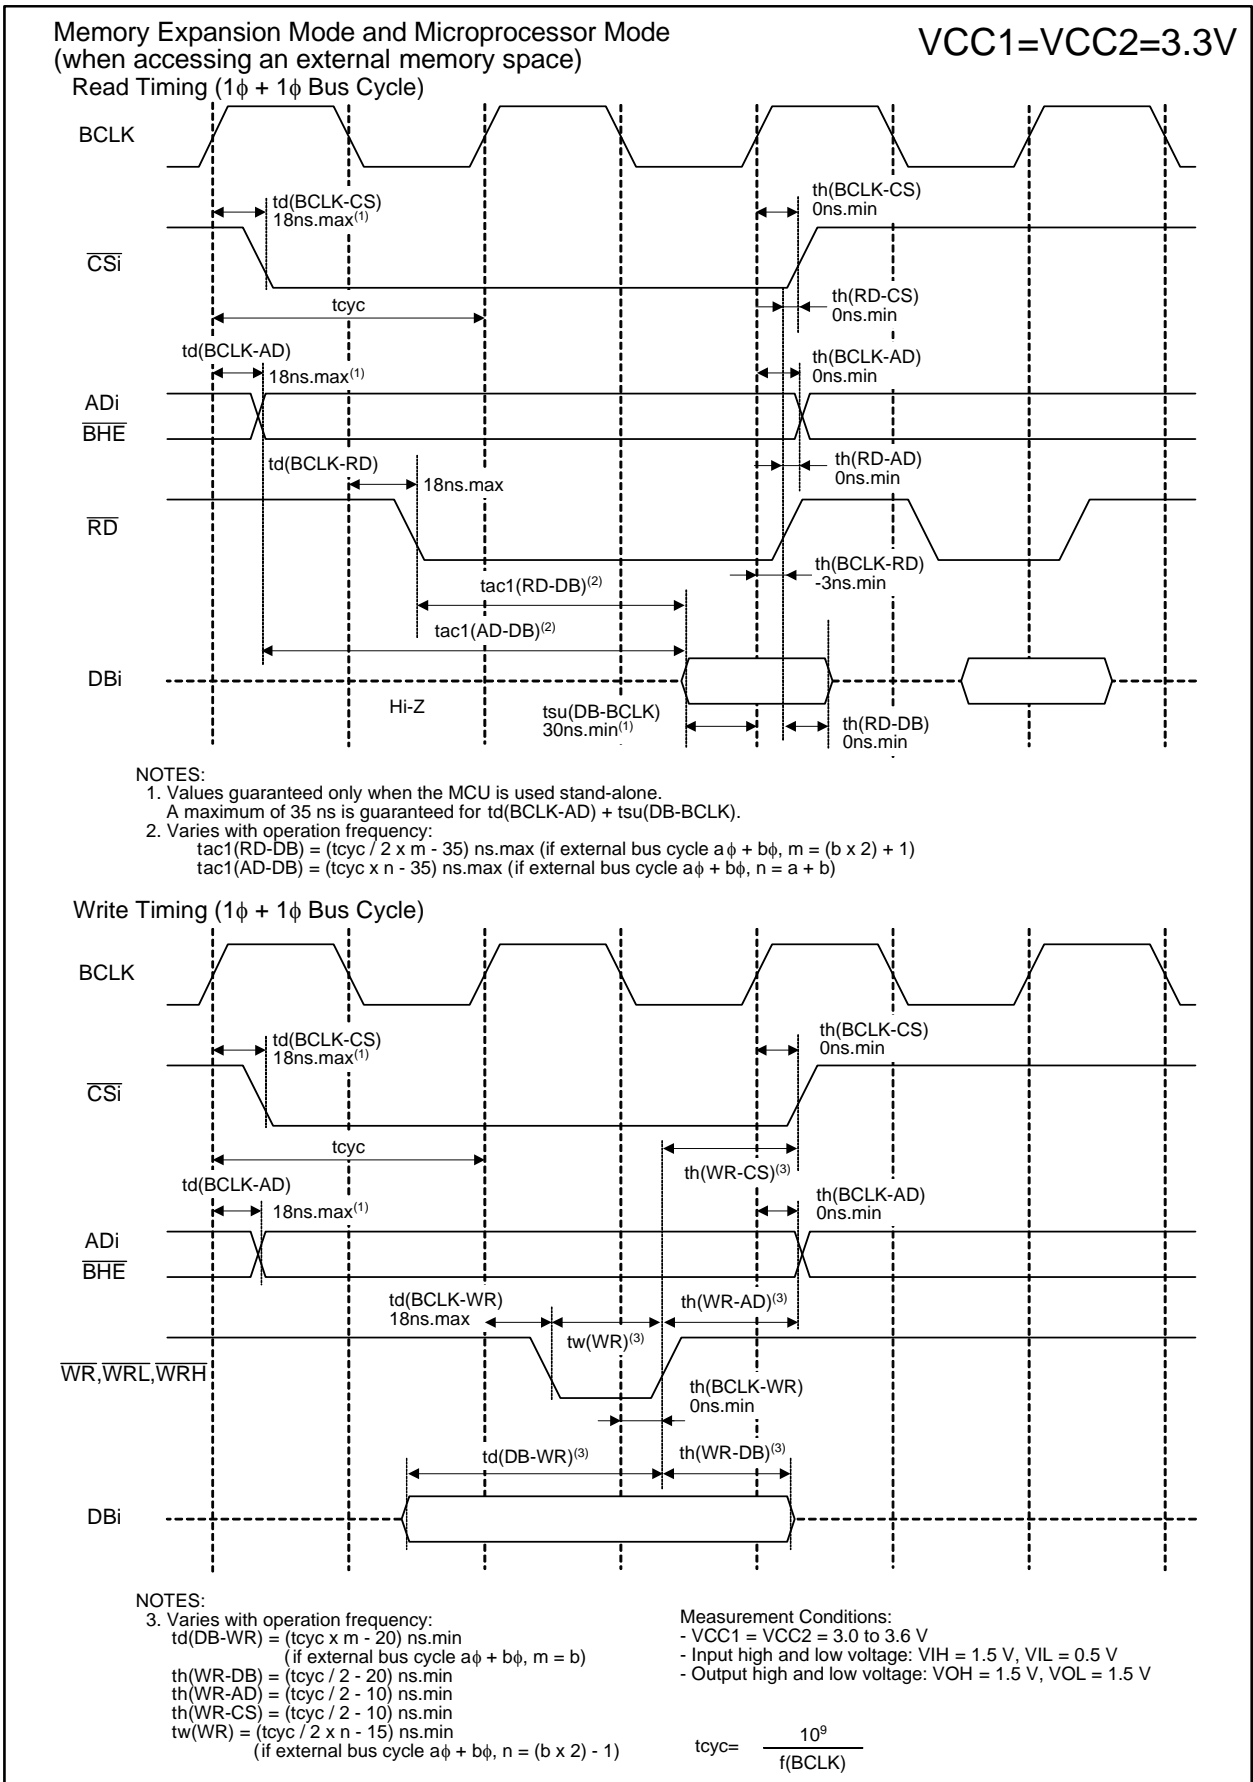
Memory Expansion Mode and Microprocessor Mode (when accessing an external memory space)

VCC1=VCC2=3.3V

Read Timing (1$\phi$ + 1$\phi$ Bus Cycle)

BCLK

td(BCLK-CS) 18ns.max$^{(1)}$

th(BCLK-CS) 0ns.min

$\overline{CSi}$

tcyc

th(RD-CS) 0ns.min

td(BCLK-AD)

18ns.max$^{(1)}$

th(BCLK-AD) 0ns.min

ADi

$\overline{BHE}$

td(BCLK-RD)

18ns.max

th(RD-AD) 0ns.min

$\overline{RD}$

th(BCLK-RD) -3ns.min

tac1(RD-DB)$^{(2)}$

tac1(AD-DB)$^{(2)}$

DBi

Hi-Z

tsu(DB-BCLK) 30ns.min$^{(1)}$

th(RD-DB) 0ns.min

NOTES:
1. Values guaranteed only when the MCU is used stand-alone. A maximum of 35 ns is guaranteed for td(BCLK-AD) + tsu(DB-BCLK).
2. Varies with operation frequency:
tac1(RD-DB) = (tcyc / 2 x m - 35) ns.max (if external bus cycle a$\phi$ + b$\phi$, m = (b x 2) + 1)
tac1(AD-DB) = (tcyc x n - 35) ns.max (if external bus cycle a$\phi$ + b$\phi$, n = a + b)

Write Timing (1$\phi$ + 1$\phi$ Bus Cycle)

BCLK

td(BCLK-CS) 18ns.max$^{(1)}$

th(BCLK-CS) 0ns.min

$\overline{CSi}$

tcyc

th(WR-CS)$^{(3)}$

td(BCLK-AD)

18ns.max$^{(1)}$

th(BCLK-AD) 0ns.min

ADi

$\overline{BHE}$

td(BCLK-WR) 18ns.max

th(WR-AD)$^{(3)}$

tw(WR)$^{(3)}$

$\overline{WR}$,$\overline{WRL}$,$\overline{WRH}$

th(BCLK-WR) 0ns.min

td(DB-WR)$^{(3)}$

th(WR-DB)$^{(3)}$

DBi

NOTES:
3. Varies with operation frequency:
td(DB-WR) = (tcyc x m - 20) ns.min (if external bus cycle a$\phi$ + b$\phi$, m = b)
th(WR-DB) = (tcyc / 2 - 20) ns.min
th(WR-AD) = (tcyc / 2 - 10) ns.min
th(WR-CS) = (tcyc / 2 - 10) ns.min
tw(WR) = (tcyc / 2 x n - 15) ns.min (if external bus cycle a$\phi$ + b$\phi$, n = (b x 2) - 1)

Measurement Conditions:
- VCC1 = VCC2 = 3.0 to 3.6 V
- Input high and low voltage: VIH = 1.5 V, VIL = 0.5 V
- Output high and low voltage: VOH = 1.5 V, VOL = 1.5 V

tcyc= $\frac{10^9}{f(BCLK)}$